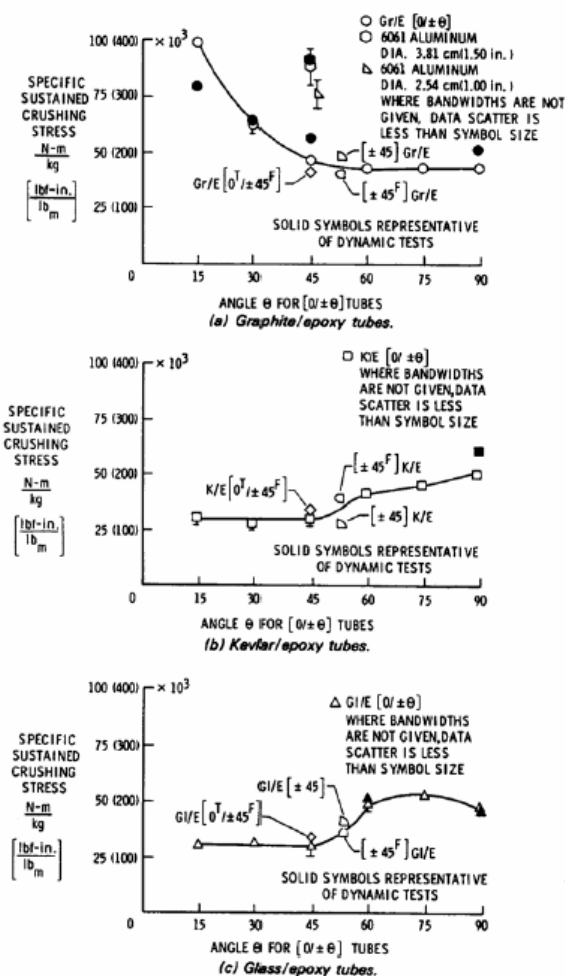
SPECIFIC SUSTAINED CRUSHING STRESS

$\frac{N-m}{kg}$

$\left[\frac{lbf-in.}{lb_m}\right]$

100 (400) $\times 10^3$

75 (300)

50 (200)

25 (100)

0

○ Gr/E $[0/\pm\theta]$
⬡ 6061 ALUMINUM DIA. 3.81 cm(1.50 in.)
△ 6061 ALUMINUM DIA. 2.54 cm(1.00 in.)
WHERE BANDWIDTHS ARE NOT GIVEN, DATA SCATTER IS LESS THAN SYMBOL SIZE

$[\pm 45]$ Gr/E

Gr/E $[0^T/\pm 45^F]$

$[\pm 45^F]$ Gr/E

SOLID SYMBOLS REPRESENTATIVE OF DYNAMIC TESTS

15 30 45 60 75 90

ANGLE θ FOR $[0/\pm\theta]$ TUBES

(a) Graphite/epoxy tubes.

SPECIFIC SUSTAINED CRUSHING STRESS

$\frac{N-m}{kg}$

$\left[\frac{lbf-in.}{lb_m}\right]$

100 (400) $\times 10^3$

75 (300)

50 (200)

25 (100)

0

□ K/E $[0/\pm\theta]$
WHERE BANDWIDTHS ARE NOT GIVEN, DATA SCATTER IS LESS THAN SYMBOL SIZE

$[\pm 45^F]$ K/E

K/E $[0^T/\pm 45^F]$

$[\pm 45]$ K/E

SOLID SYMBOLS REPRESENTATIVE OF DYNAMIC TESTS

15 30 45 60 75 90

ANGLE θ FOR $[0/\pm\theta]$ TUBES

(b) Kevlar/epoxy tubes.

SPECIFIC SUSTAINED CRUSHING STRESS

$\frac{N-m}{kg}$

$\left[\frac{lbf-in.}{lb_m}\right]$

100 (400) $\times 10^3$

75 (300)

50 (200)

25 (100)

0

△ Gl/E $[0/\pm\theta]$
WHERE BANDWIDTHS ARE NOT GIVEN, DATA SCATTER IS LESS THAN SYMBOL SIZE

Gl/E $[\pm 45]$

Gl/E $[0^T/\pm 45^F]$

$[\pm 45^F]$ Gl/E

SOLID SYMBOLS REPRESENTATIVE OF DYNAMIC TESTS

15 30 45 60 75 90

ANGLE θ FOR $[0/\pm\theta]$ TUBES

(c) Glass/epoxy tubes.